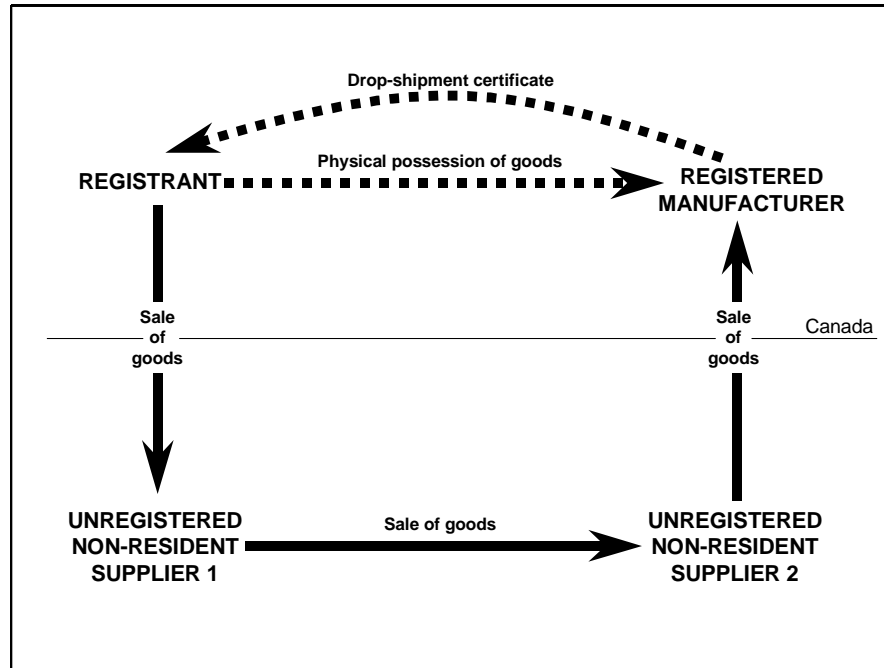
Drop-shipment certificate

Physical possession of goods

REGISTRANT

REGISTERED MANUFACTURER

Sale of goods

Sale of goods

Canada

UNREGISTERED NON-RESIDENT SUPPLIER 1

Sale of goods

UNREGISTERED NON-RESIDENT SUPPLIER 2